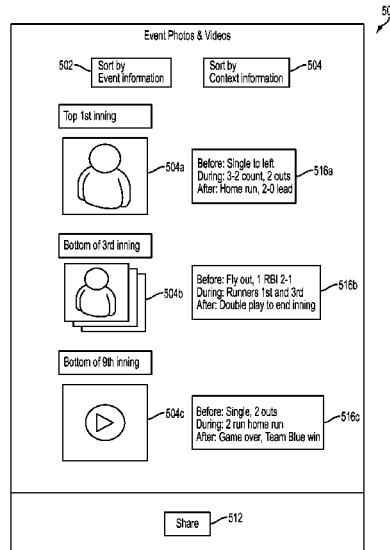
50

Event Photos & Videos

502 Sort by Event information

Sort by Context information 504

Top 1st inning

504a

Before: Single to left
During: 3-2 count, 2 outs
After: Home run, 2-0 lead

516a

Bottom of 3rd inning

504b

Before: Fly out, 1 RBI 2-1
During: Runners 1st and 3rd
After: Double play to end inning

516b

Bottom of 9th inning

504c

Before: Single, 2 outs
During: 2 run home run
After: Game over, Team Blue win

516c

Share 512